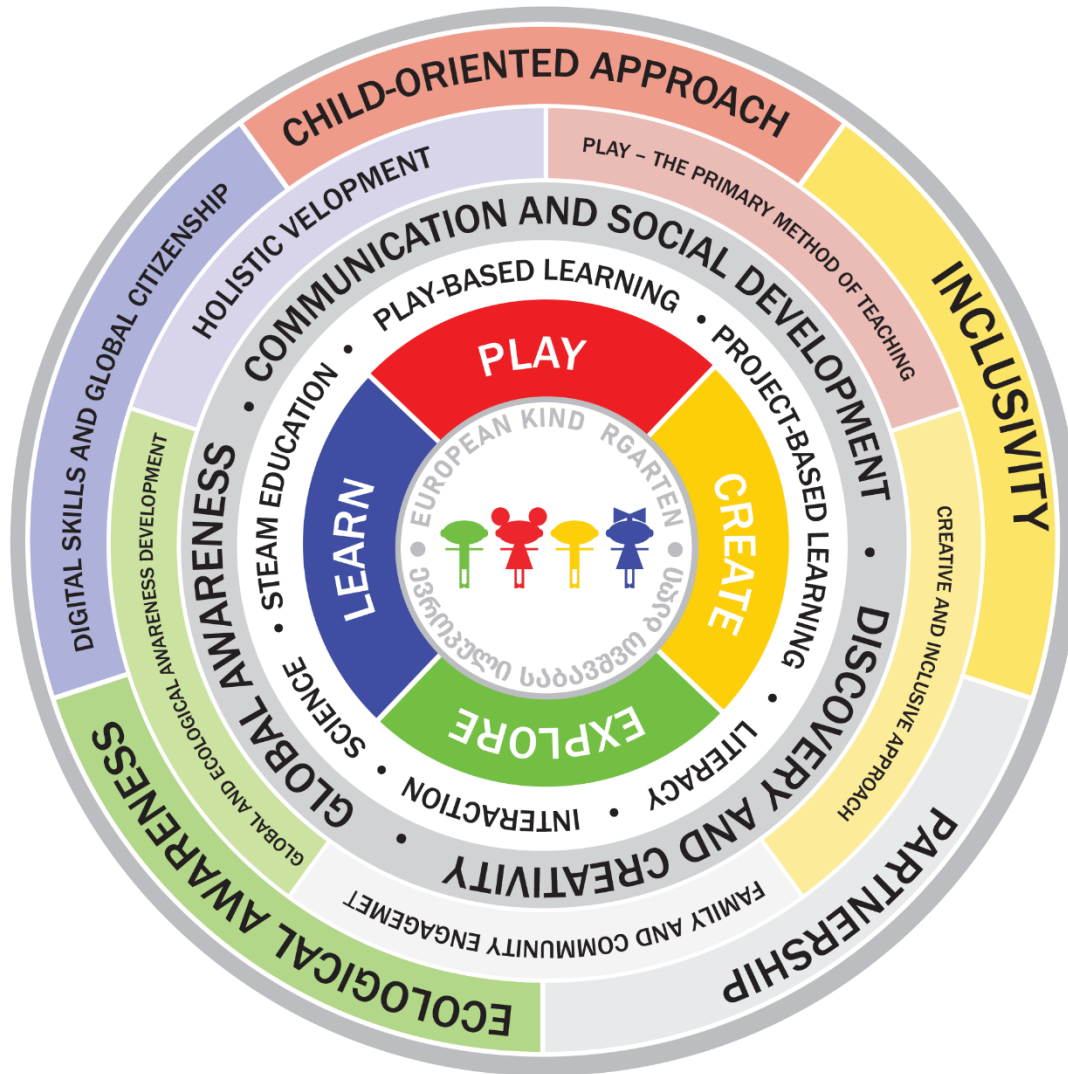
CHILD-ORIENTED APPROACH
INCLUSIVITY
PARTNERSHIP
ECOLOGICAL AWARENESS
DIGITAL SKILLS AND GLOBAL CITIZENSHIP

HOLISTIC VELOPMENT
PLAY – THE PRIMARY METHOD OF TEACHING
CREATIVE AND INCLUSIVE APPROACH
FAMILY AND COMMUNITY ENGAGEMENT
GLOBAL AND ECOLOGICAL AWARENESS DEVELOPMENT

COMMUNICATION AND SOCIAL DEVELOPMENT • DISCOVERY AND CREATIVITY • GLOBAL AWARENESS •

PLAY-BASED LEARNING • PROJECT-BASED LEARNING • LITERACY • INTERACTION • SCIENCE • STEAM EDUCATION •

PLAY
CREATE
EXPLORE
LEARN

EUROPEAN KIND RGARTEN
ევროპული საბავშვო ბაღი